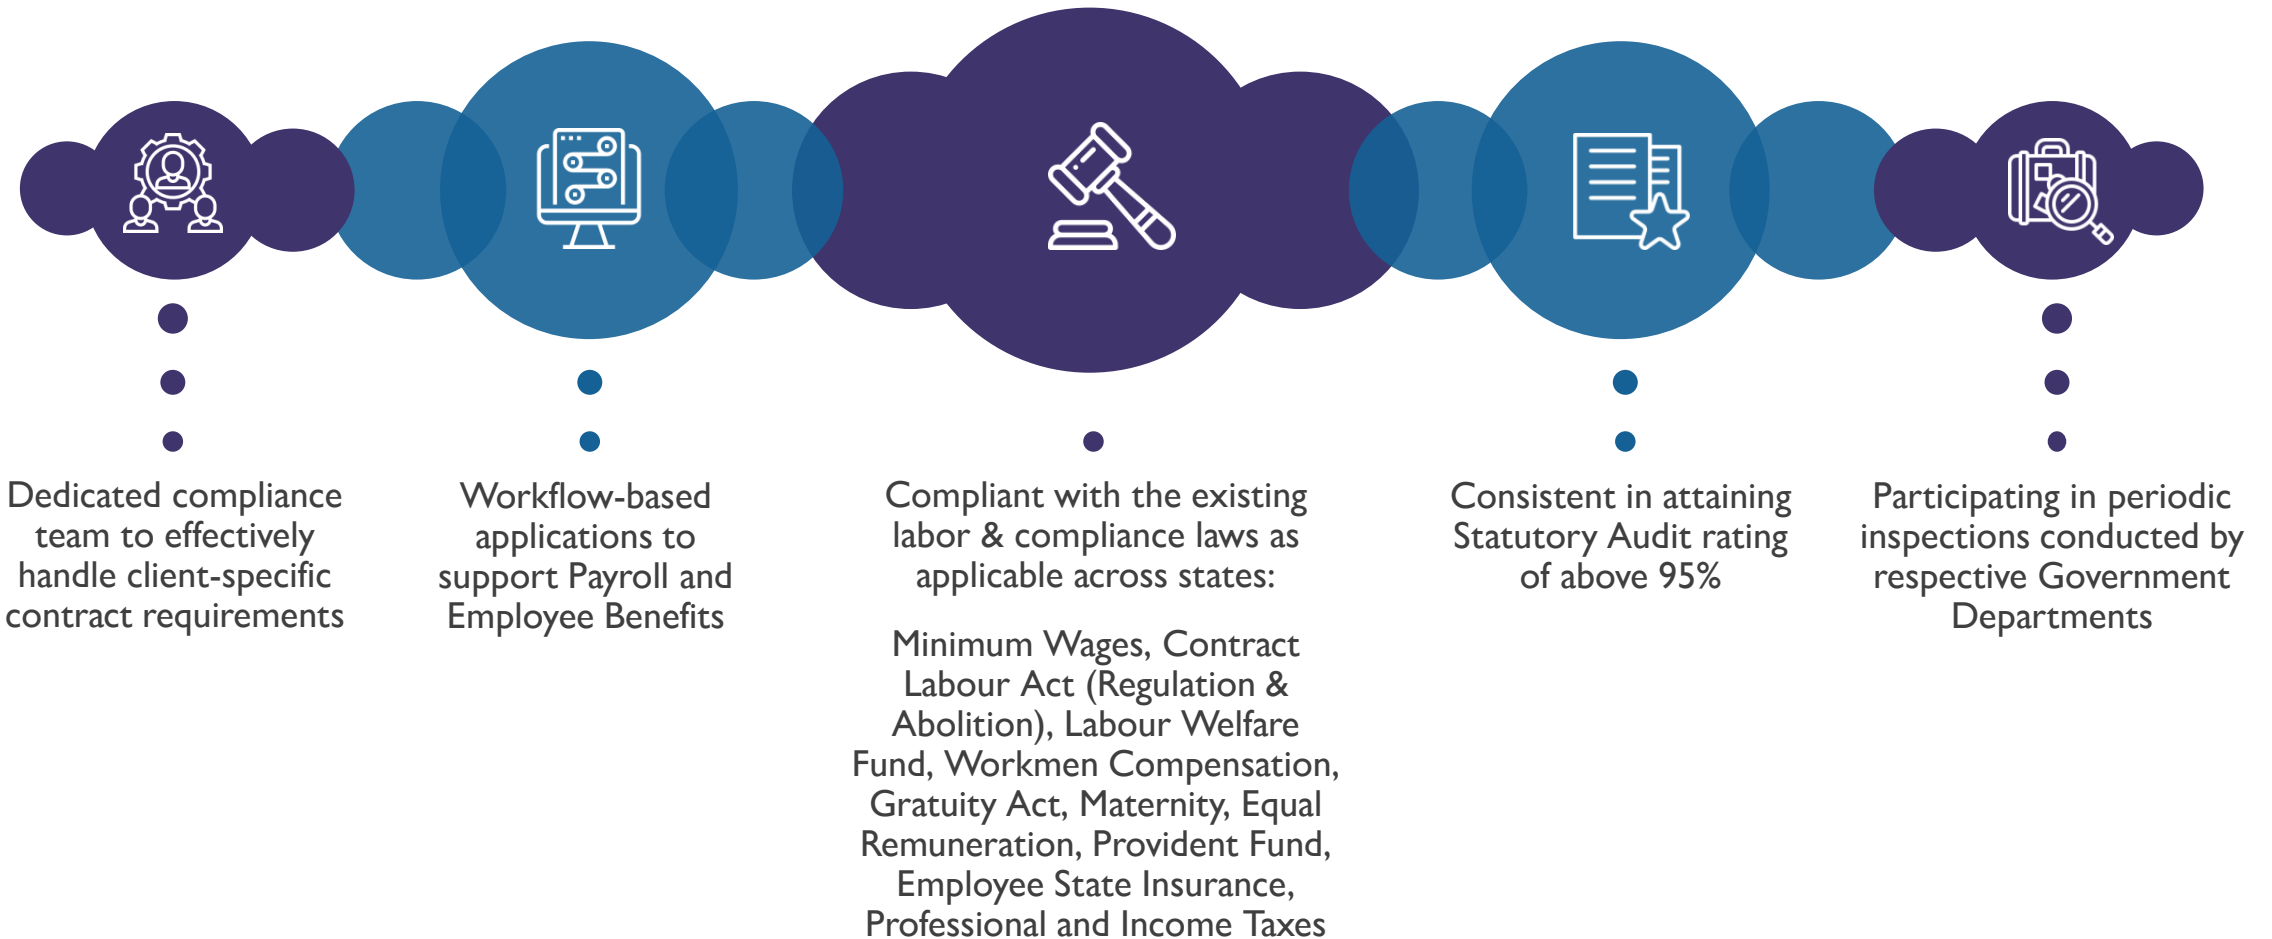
Dedicated compliance team to effectively handle client-specific contract requirements

Workflow-based applications to support Payroll and Employee Benefits

Compliant with the existing labor & compliance laws as applicable across states:

Minimum Wages, Contract Labour Act (Regulation & Abolition), Labour Welfare Fund, Workmen Compensation, Gratuity Act, Maternity, Equal Remuneration, Provident Fund, Employee State Insurance, Professional and Income Taxes

Consistent in attaining Statutory Audit rating of above 95%

Participating in periodic inspections conducted by respective Government Departments